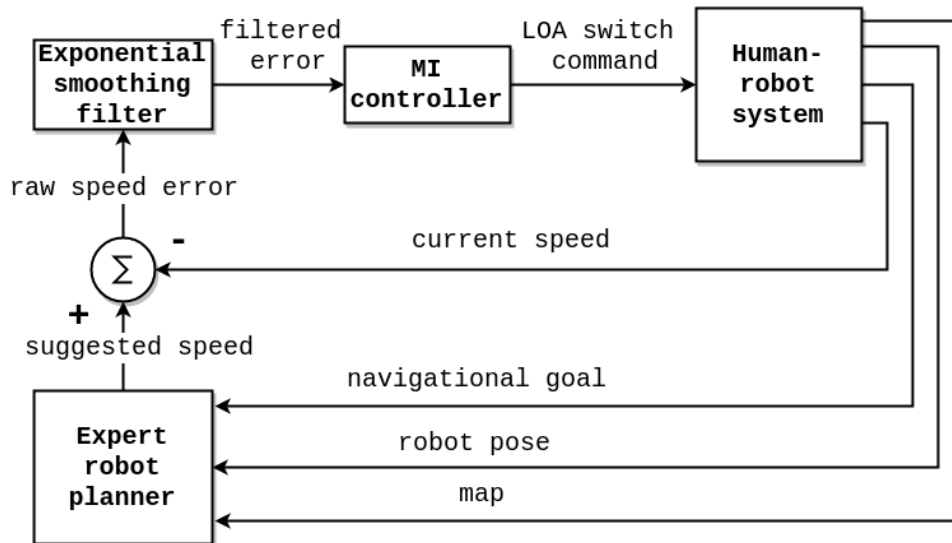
Exponential smoothing filter

filtered error

MI controller

LOA switch command

Human-robot system

raw speed error

$\Sigma$

-

current speed

+

suggested speed

navigational goal

Expert robot planner

robot pose

map